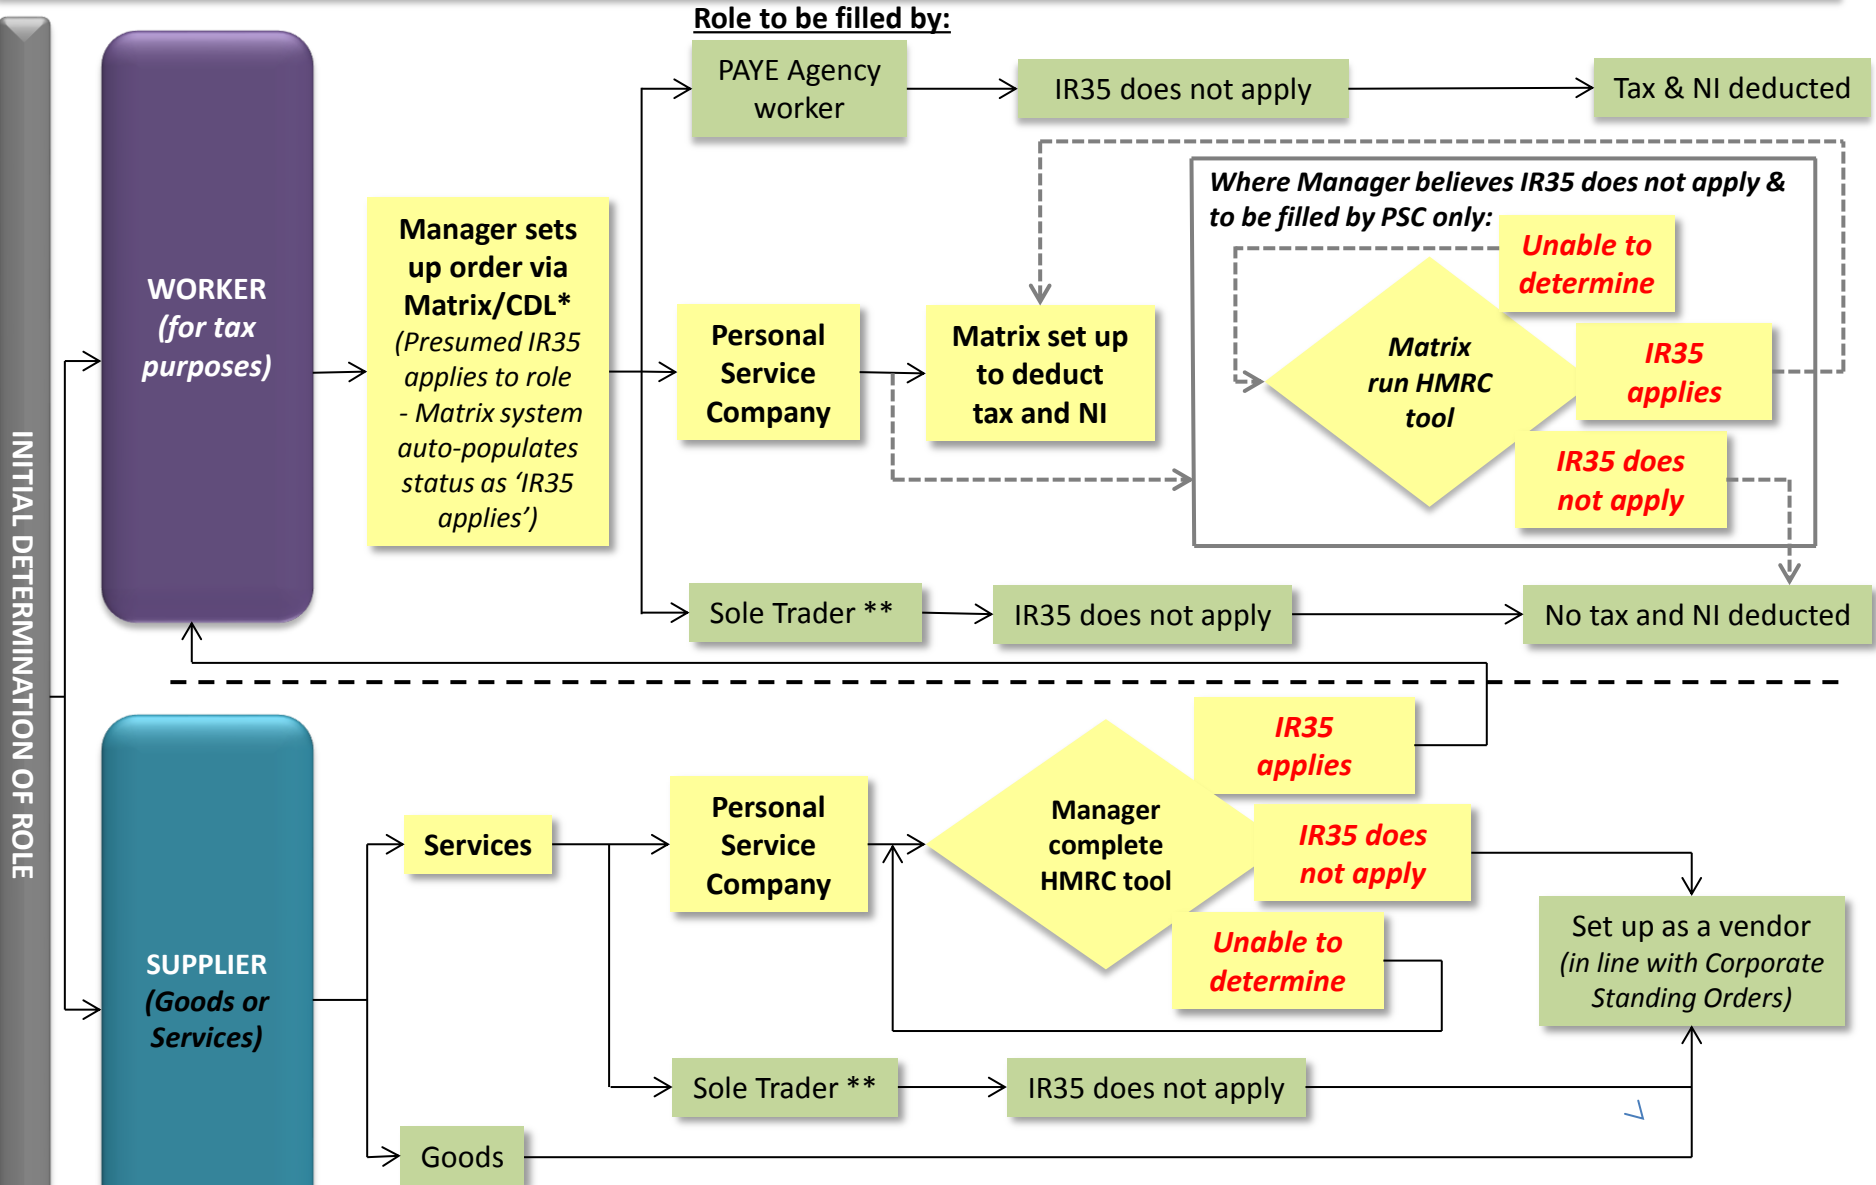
INITIAL DETERMINATION OF ROLE

WORKER
(for tax purposes)

SUPPLIER
(Goods or Services)

Role to be filled by:

Manager sets up order via Matrix/CDL*
(Presumed IR35 applies to role - Matrix system auto-populates status as 'IR35 applies')

PAYE Agency worker

IR35 does not apply

Tax & NI deducted

Personal Service Company

Matrix set up to deduct tax and NI

Where Manager believes IR35 does not apply & to be filled by PSC only:

Unable to determine

Matrix run HMRC tool

IR35 applies

IR35 does not apply

Sole Trader **

IR35 does not apply

No tax and NI deducted

IR35 applies

Services

Personal Service Company

Manager complete HMRC tool

IR35 does not apply

Unable to determine

Set up as a vendor
(in line with Corporate Standing Orders)

Sole Trader **

IR35 does not apply

Goods